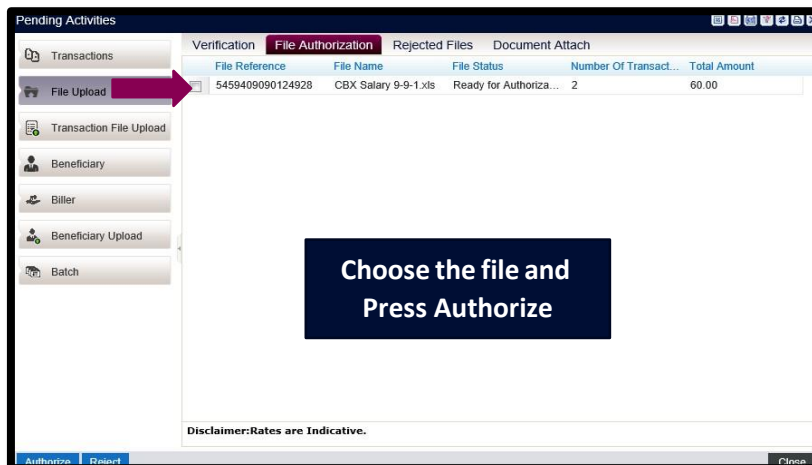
Pending Activities

Transactions

File Upload

Transaction File Upload

Beneficiary

Biller

Beneficiary Upload

Batch

Verification | File Authorization | Rejected Files | Document Attach

| File Reference | File Name | File Status | Number Of Transact... | Total Amount |
|---|---|---|---|---|
| 5459409090124928 | CBX Salary 9-9-1.xls | Ready for Authoriza... | 2 | 60.00 |

Choose the file and Press Authorize

Disclaimer:Rates are Indicative.

Authorize | Reject

Close